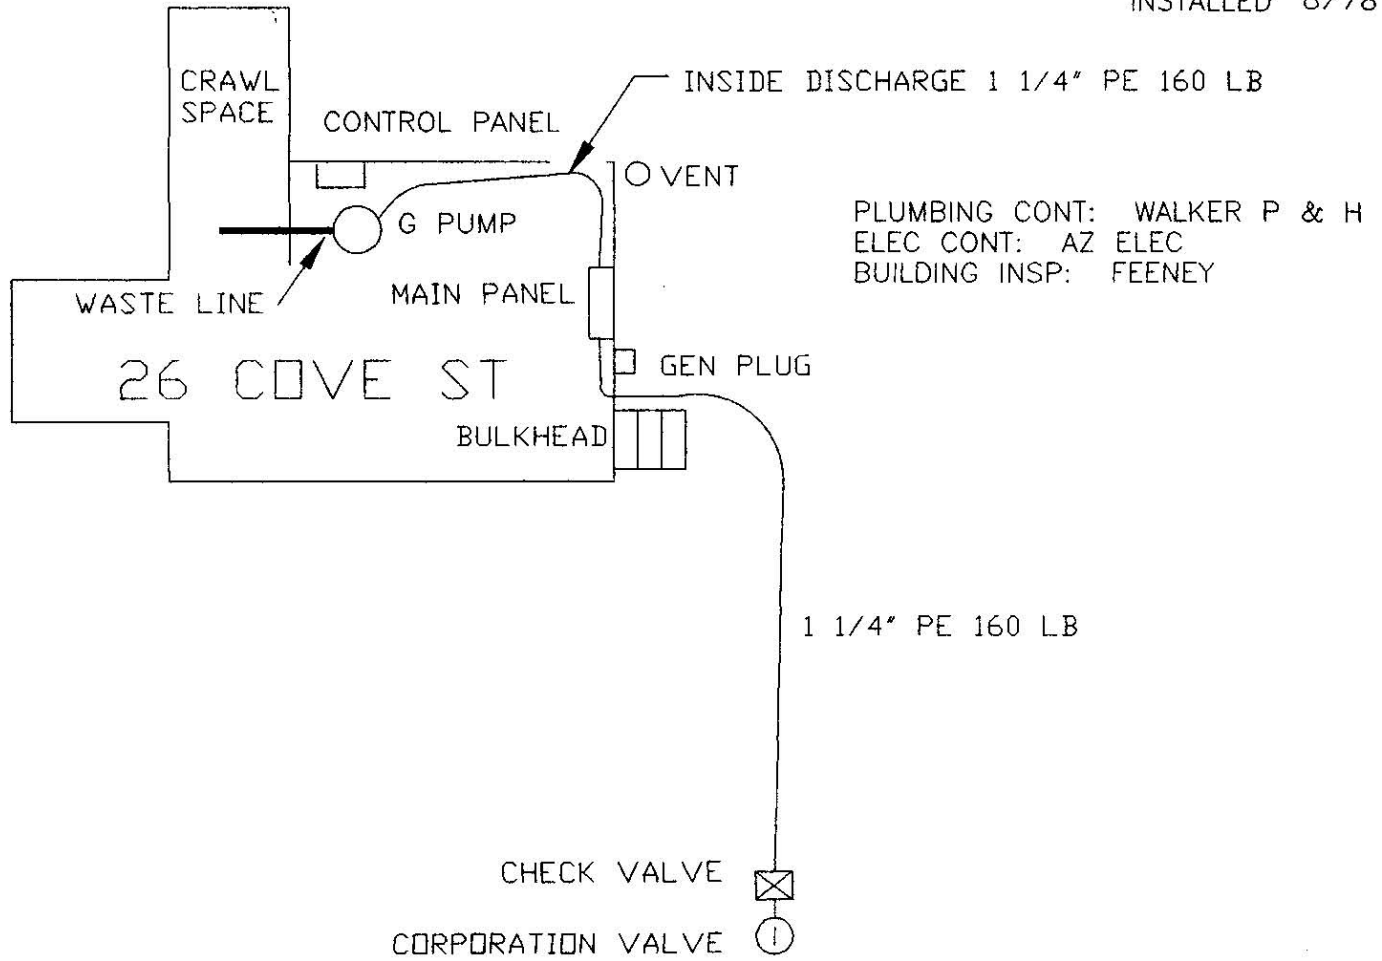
INSTALLED 8/78

CRAWL SPACE

CONTROL PANEL

INSIDE DISCHARGE 1 1/4" PE 160 LB

VENT

G PUMP

PLUMBING CONT: WALKER P & H
ELEC CONT: AZ ELEC
BUILDING INSP: FEENEY

WASTE LINE

MAIN PANEL

26 COVE ST

GEN PLUG

BULKHEAD

1 1/4" PE 160 LB

CHECK VALVE

CORPORATION VALVE